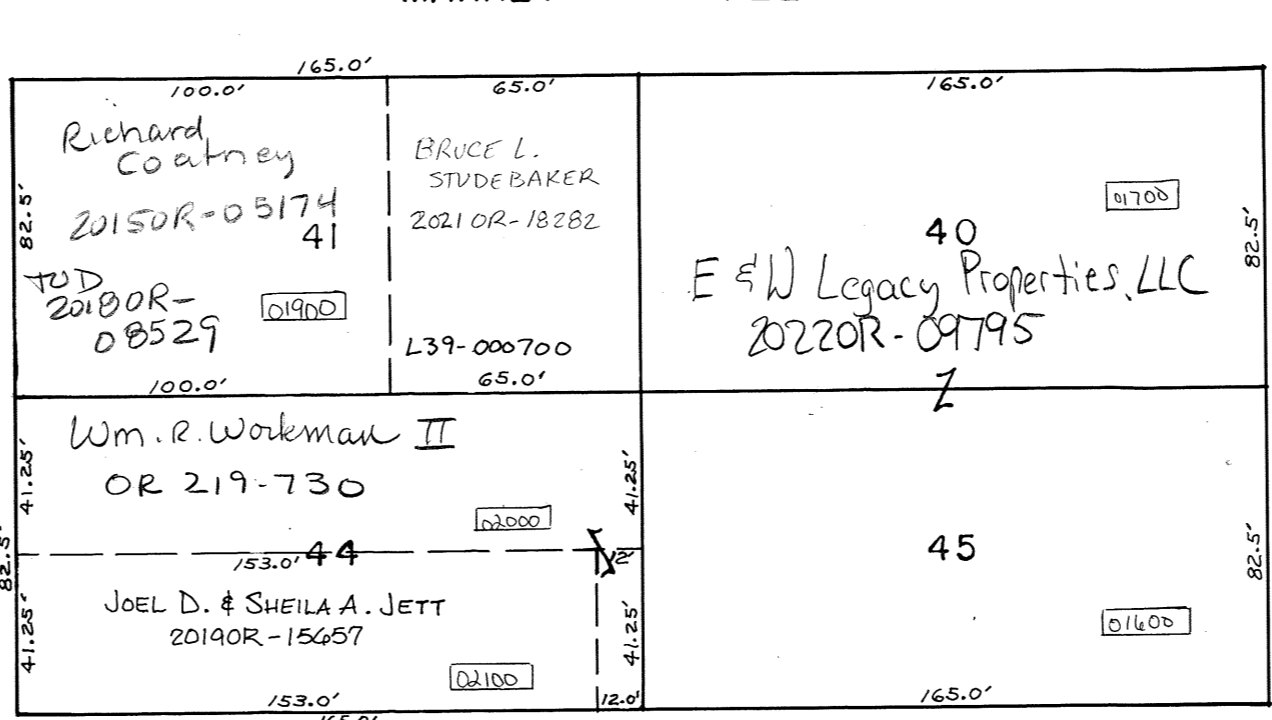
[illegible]

165.0'

100.0'

65.0'

165.0'

Richard Coatney
20150R-05174
41

82.5'

TOD 20180R-08529

01900

100.0'

BRUCE L. STUDEBAKER
2021 OR-18282

L39-000700

65.0'

01700

40

E & W Legacy Properties, LLC
20220R-09795

82.5'

Z

Wm. R. Workman II
OR 219-730

41.25'

02000

41.25'

82.5'

153.0'

44

12'

45

82.5'

JOEL D. & SHEILA A. JETT
20190R-15657

41.25'

41.25'

01600

02100

153.0'

12.0'

165.0'

165.0'